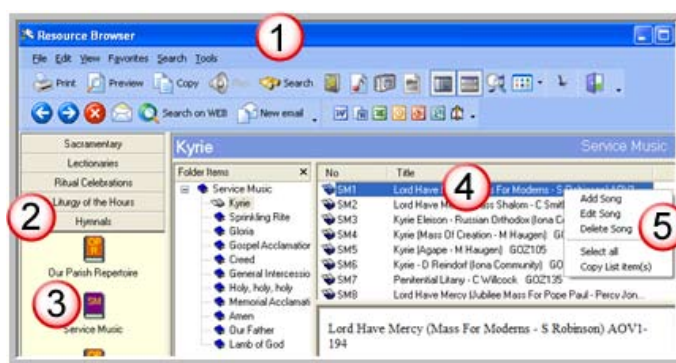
Resource Browser
1
File Edit View Favorites Search Tools
Print Preview Copy Search
Search on WEB New email
Sacramentary
Lectionaries
Ritual Celebrations
Liturgy of the Hours
2
Hymnals
Our Parish Repertoire
3
Service Music
Kyrie
Service Music
Folder Items
Service Music
Kyrie
Sprinkling Rite
Gloria
Gospel Acclamation
Creed
General Intercessio
Holy, holy, holy
Memorial Acclamati
Amen
Our Father
Lamb of God
No
Title
4
SM1 Lord Have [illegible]s For Moderns - S Robinson) AOV1
SM2 Lord Have M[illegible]ss Shalom - C Smit
SM3 Kyrie Eleison - Russian Orthodox (Iona C
SM4 Kyrie (Mass Of Creation - M Haugen) G
SM5 Kyrie (Agape - M Haugen) GOZ105
SM6 Kyrie - D Reindorf (Iona Community) GO
SM7 Penitential Litany - C Willcock GOZ135
SM8 Lord Have Mercy (Jubilee Mass For Pope Paul - Percy Jon...
Add Song
Edit Song
Delete Song
Select all
Copy List item(s)
5
Lord Have Mercy (Mass For Moderns - S Robinson) AOV1-194